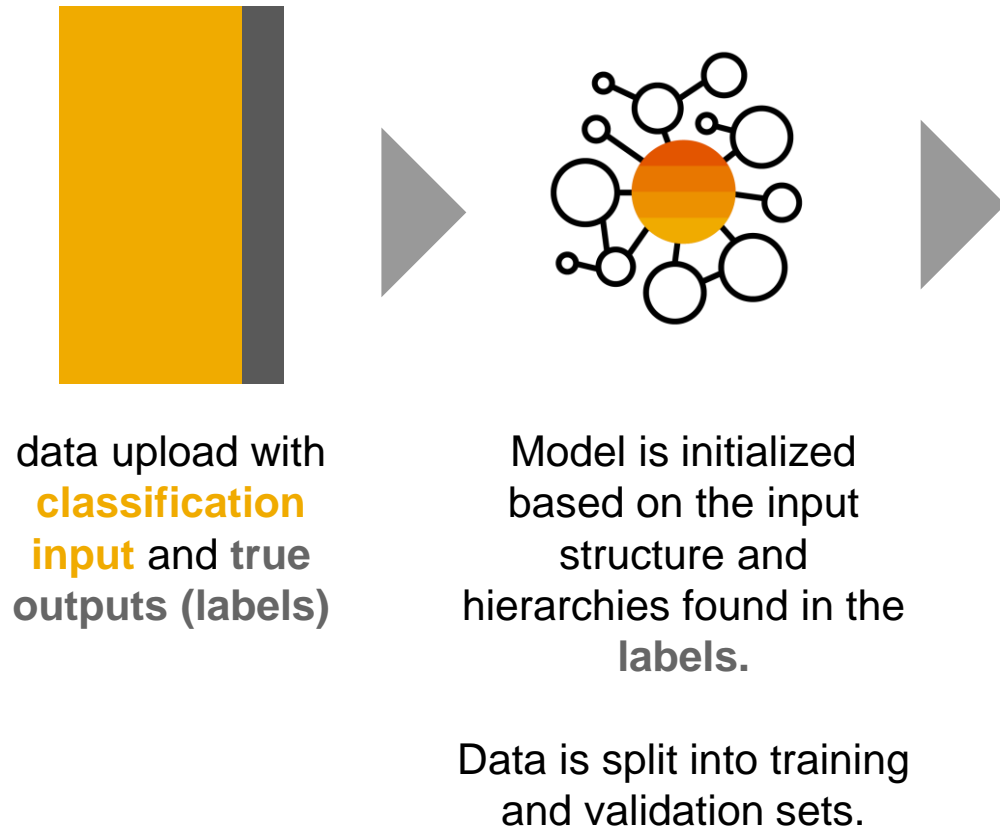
data upload with classification input and true outputs (labels)

Model is initialized based on the input structure and hierarchies found in the labels.

Data is split into training and validation sets.